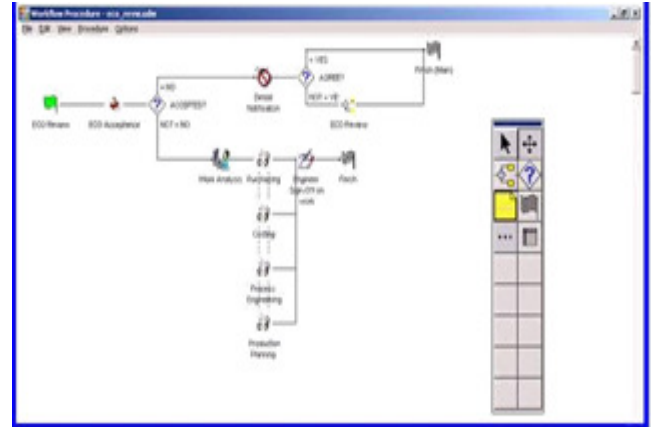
Workflow Procedure - eco_review.wfw
File Edit View Procedure Options

= NO
ACCEPTED?
NOT = NO
Denial Notification
= YES
AGREE?
NOT = YES
Finish (Main)
ECO Review
ECO Acceptance
ECO Review
Work Analysis
Purchasing
Engineer Sign-Off on work
Finish
Costing
Process Engineering
Production Planning